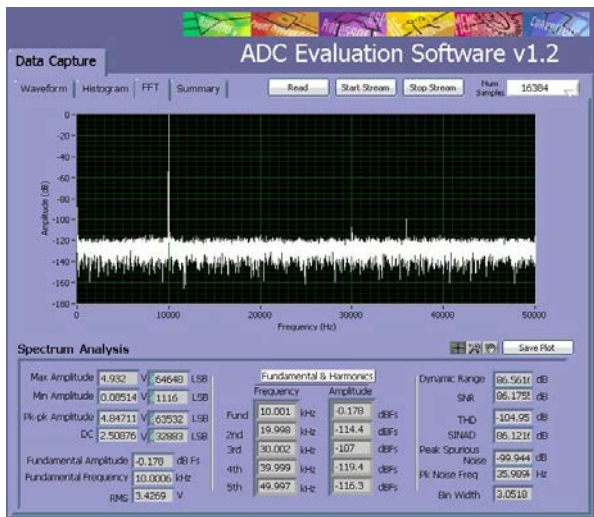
Data Capture

ADC Evaluation Software v1.2

Waveform | Histogram | FFT | Summary

Read | Start Stream | Stop Stream | Num Samples 16384

Amplitude (dB)

0
-20
-40
-60
-80
-100
-120
-140
-160
-180

0 10000 20000 30000 40000 50000

Frequency (Hz)

Spectrum Analysis

Save Plot

| | | | | |
|---|---|---|---|---|
| Max Amplitude | 4.932 | V | 64648 | LSB |
| Min Amplitude | 0.08514 | V | 1116 | LSB |
| Pk-pk Amplitude | 4.84711 | V | 63532 | LSB |
| DC | 2.50876 | V | 32883 | LSB |

Fundamental Amplitude -0.178 dB Fs
Fundamental Frequency 10.0006 kHz
RMS 3.4269 V

Fundamental & Harmonics

| | Frequency | | Amplitude | |
|---|---|---|---|---|
| Fund | 10.001 | kHz | -0.178 | dBFs |
| 2nd | 19.998 | kHz | -114.4 | dBFs |
| 3rd | 30.002 | kHz | -107 | dBFs |
| 4th | 39.999 | kHz | -119.4 | dBFs |
| 5th | 49.997 | kHz | -116.3 | dBFs |

| | | |
|---|---|---|
| Dynamic Range | 86.561 | dB |
| SNR | 86.175 | dB |
| THD | -104.95 | dB |
| SINAD | 86.121 | dB |
| Peak Spurious Noise | -99.944 | dB |
| Pk Noise Freq | 25.9994 | Hz |
| Bin Width | 3.0518 | |